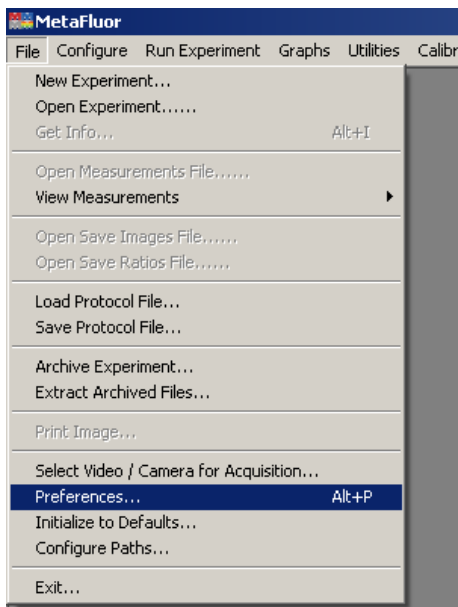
MetaFluor

File Configure Run Experiment Graphs Utilities Calibr

New Experiment...
Open Experiment......
Get Info... Alt+I

Open Measurements File......
View Measurements

Open Save Images File......
Open Save Ratios File......

Load Protocol File...
Save Protocol File...

Archive Experiment...
Extract Archived Files...

Print Image...

Select Video / Camera for Acquisition...
Preferences... Alt+P
Initialize to Defaults...
Configure Paths...

Exit...